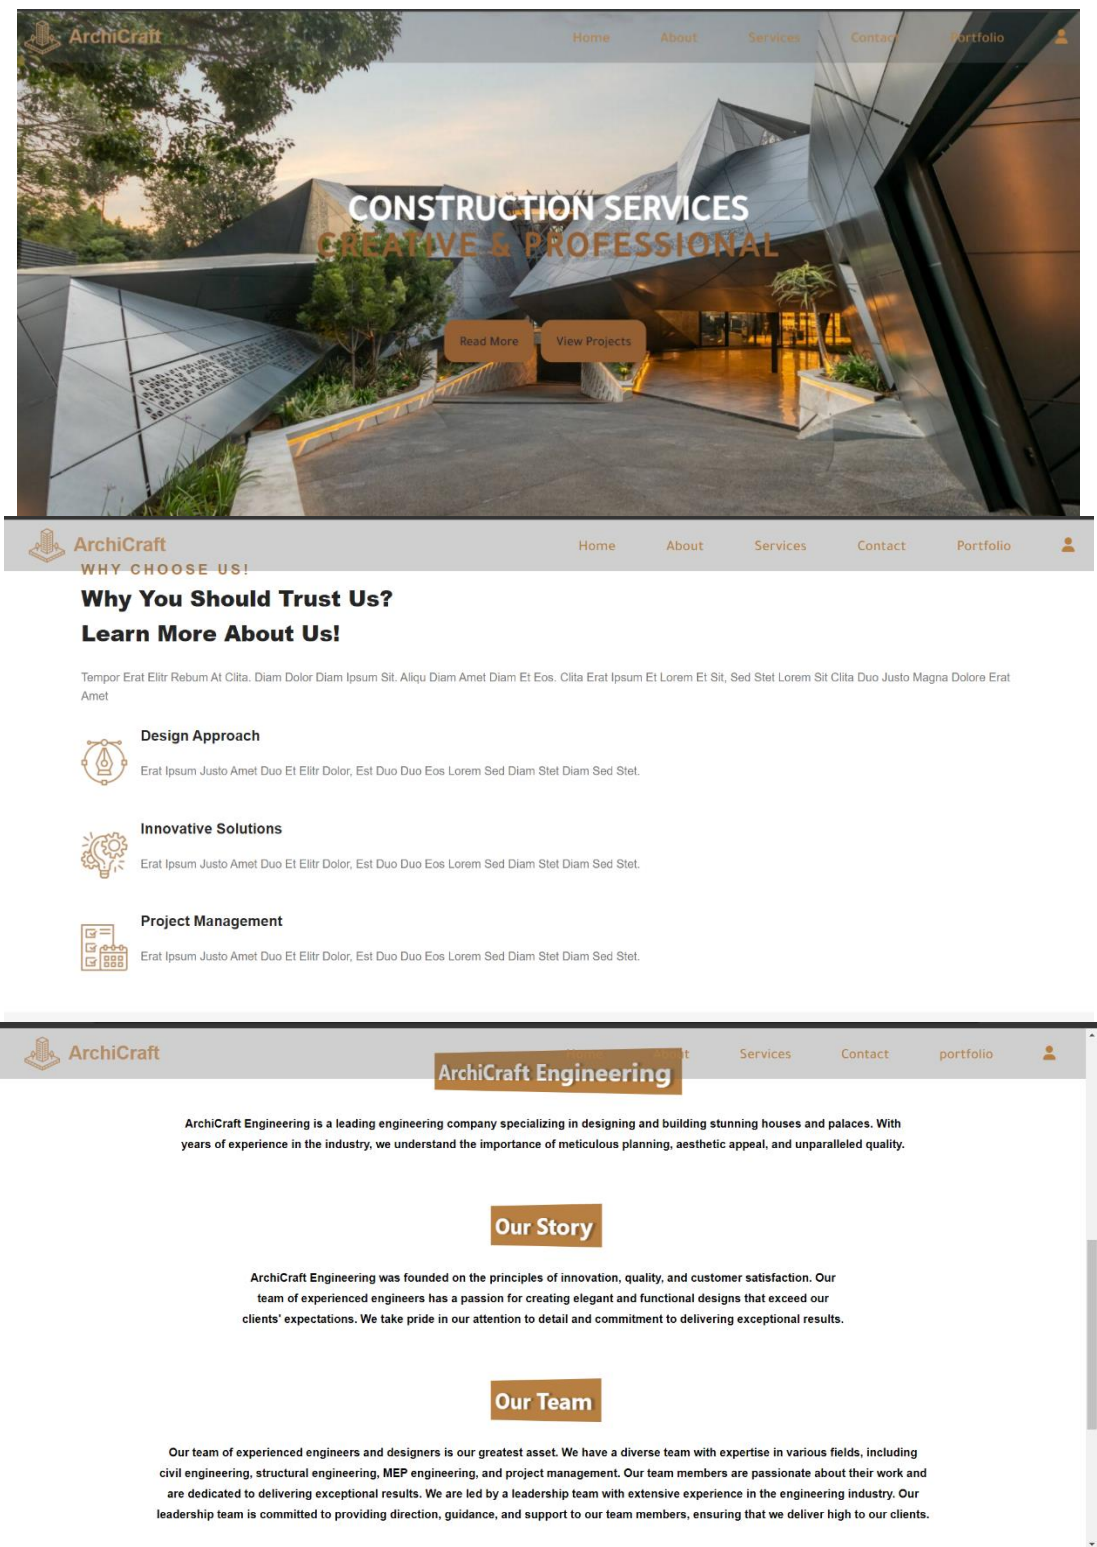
ArchiCraft Home About Services Contact Portfolio

CONSTRUCTION SERVICES
CREATIVE & PROFESSIONAL

Read More View Projects

ArchiCraft Home About Services Contact Portfolio

WHY CHOOSE US!
Why You Should Trust Us?
Learn More About Us!

Tempor Erat Elitr Rebum At Clita. Diam Dolor Diam Ipsum Sit. Aliqu Diam Amet Diam Et Eos. Clita Erat Ipsum Et Lorem Et Sit, Sed Stet Lorem Sit Clita Duo Justo Magna Dolore Erat Amet

Design Approach
Erat Ipsum Justo Amet Duo Et Elitr Dolor, Est Duo Duo Eos Lorem Sed Diam Stet Diam Sed Stet.

Innovative Solutions
Erat Ipsum Justo Amet Duo Et Elitr Dolor, Est Duo Duo Eos Lorem Sed Diam Stet Diam Sed Stet.

Project Management
Erat Ipsum Justo Amet Duo Et Elitr Dolor, Est Duo Duo Eos Lorem Sed Diam Stet Diam Sed Stet.

ArchiCraft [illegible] Services Contact portfolio

ArchiCraft Engineering

ArchiCraft Engineering is a leading engineering company specializing in designing and building stunning houses and palaces. With years of experience in the industry, we understand the importance of meticulous planning, aesthetic appeal, and unparalleled quality.

Our Story

ArchiCraft Engineering was founded on the principles of innovation, quality, and customer satisfaction. Our team of experienced engineers has a passion for creating elegant and functional designs that exceed our clients' expectations. We take pride in our attention to detail and commitment to delivering exceptional results.

Our Team

Our team of experienced engineers and designers is our greatest asset. We have a diverse team with expertise in various fields, including civil engineering, structural engineering, MEP engineering, and project management. Our team members are passionate about their work and are dedicated to delivering exceptional results. We are led by a leadership team with extensive experience in the engineering industry. Our leadership team is committed to providing direction, guidance, and support to our team members, ensuring that we deliver high to our clients.